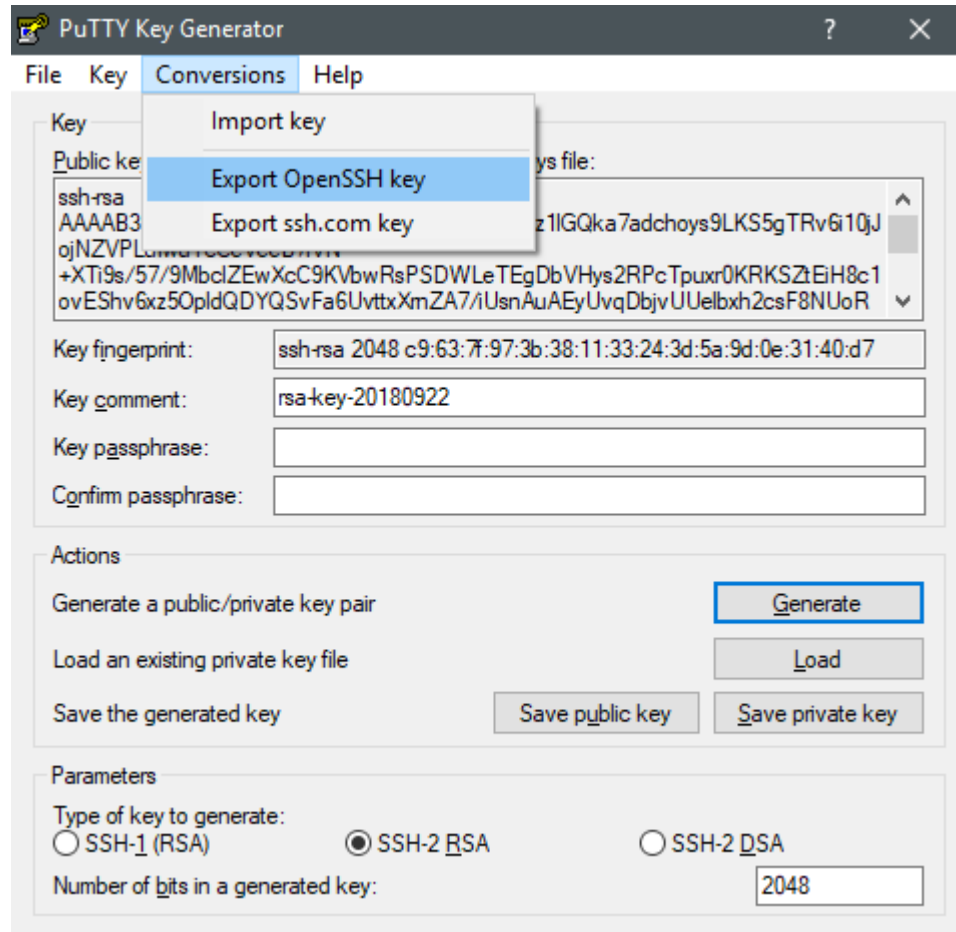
PuTTY Key Generator

?

File Key Conversions Help

Import key

Export OpenSSH key

Export ssh.com key

Key

Public ke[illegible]ys file:

ssh-rsa
AAAAB3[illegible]z1lGQka7adchoys9LKS5gTRv6i10jJ
ojNZVPL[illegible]
+XTi9s/57/9MbclZEwXcC9KVbwRsPSDWLeTEgDbVHys2RPcTpuxr0KRKSZtEiH8c1
ovEShv6xz5OpldQDYQSvFa6UvttxXmZA7/iUsnAuAEyUvqDbjvUUelbxh2csF8NUoR

Key fingerprint: ssh-rsa 2048 c9:63:7f:97:3b:38:11:33:24:3d:5a:9d:0e:31:40:d7

Key comment: rsa-key-20180922

Key passphrase:

Confirm passphrase:

Actions

Generate a public/private key pair Generate

Load an existing private key file Load

Save the generated key Save public key Save private key

Parameters

Type of key to generate:
SSH-1 (RSA) SSH-2 RSA SSH-2 DSA

Number of bits in a generated key: 2048